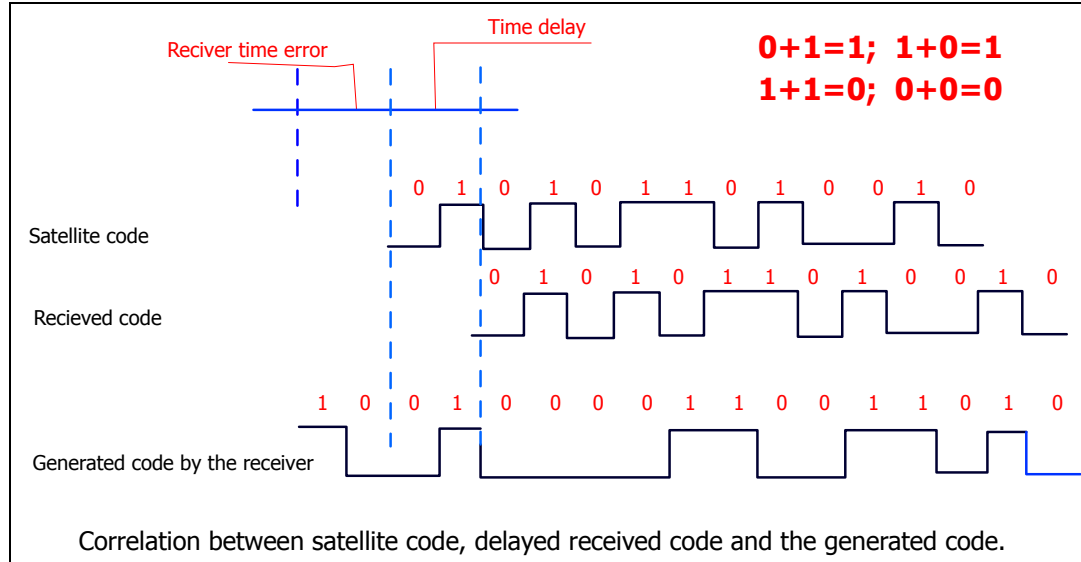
Reciver time error

Time delay

0+1=1; 1+0=1
1+1=0; 0+0=0

0 1 0 1 0 1 1 0 1 0 0 1 0

Satellite code

0 1 0 1 0 1 1 0 1 0 0 1 0

Recieved code

1 0 0 1 0 0 0 0 1 1 0 0 1 1 0 1 0

Generated code by the receiver

Correlation between satellite code, delayed received code and the generated code.